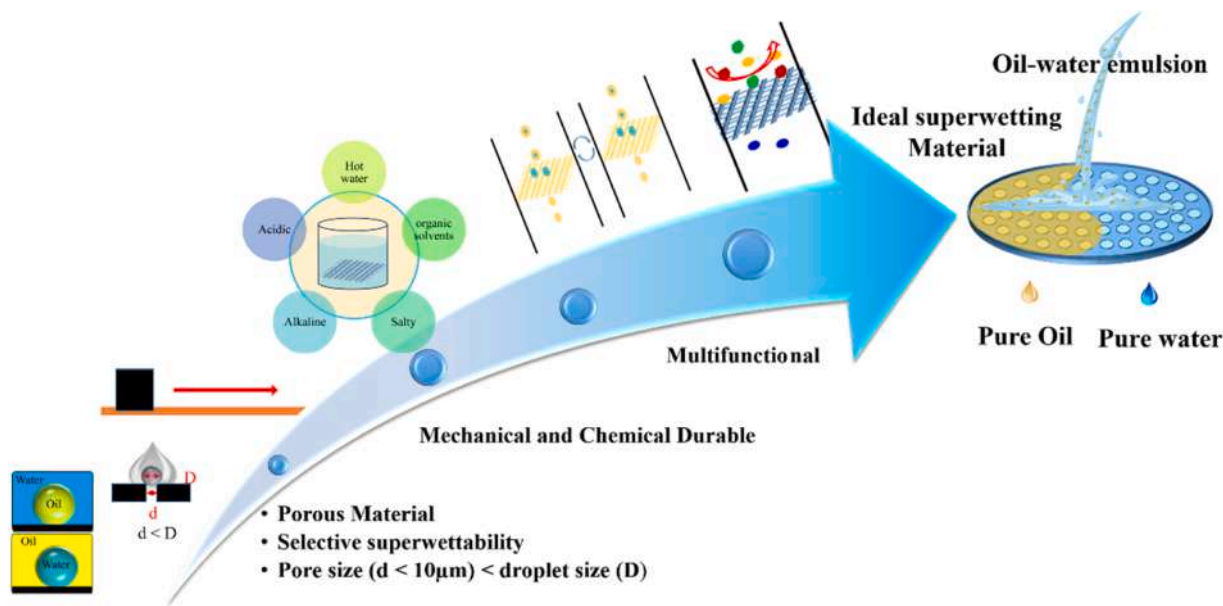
Oil-water emulsion

Ideal superwetting Material

Hot water

organic solvents

Salty

Alkaline

Acidic

Pure Oil

Pure water

Multifunctional

Mechanical and Chemical Durable

Water

Oil

Oil

Water

D

d

d < D

• Porous Material
• Selective superwettability
• Pore size (d < 10μm) < droplet size (D)